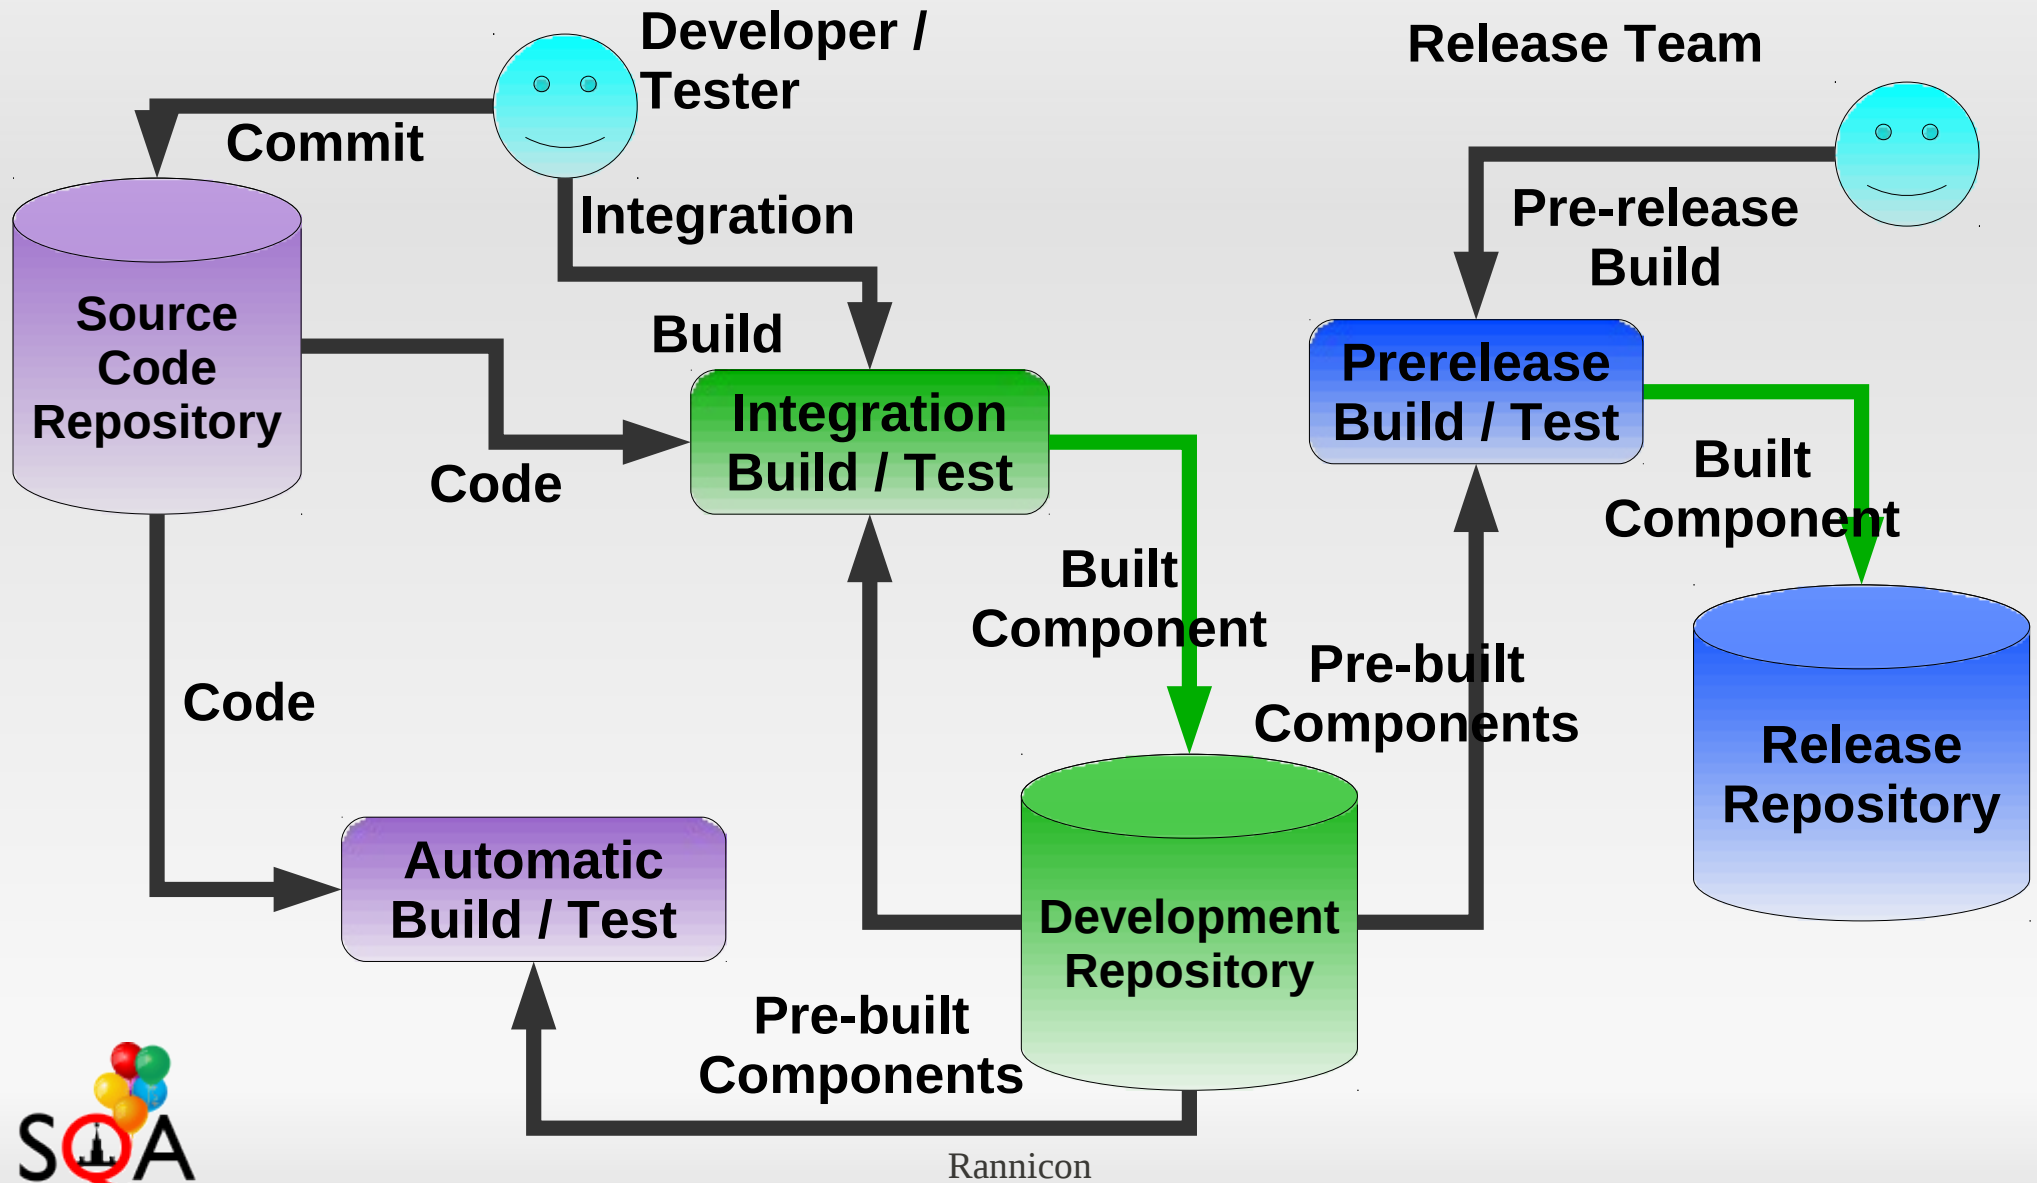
Developer / Tester

Release Team

Commit

Integration

Pre-release Build

Source Code Repository

Build

Integration Build / Test

Prerelease Build / Test

Code

Built Component

Built Component

Pre-built Components

Code

Release Repository

Automatic Build / Test

Development Repository

Pre-built Components

SOA

Rannicon